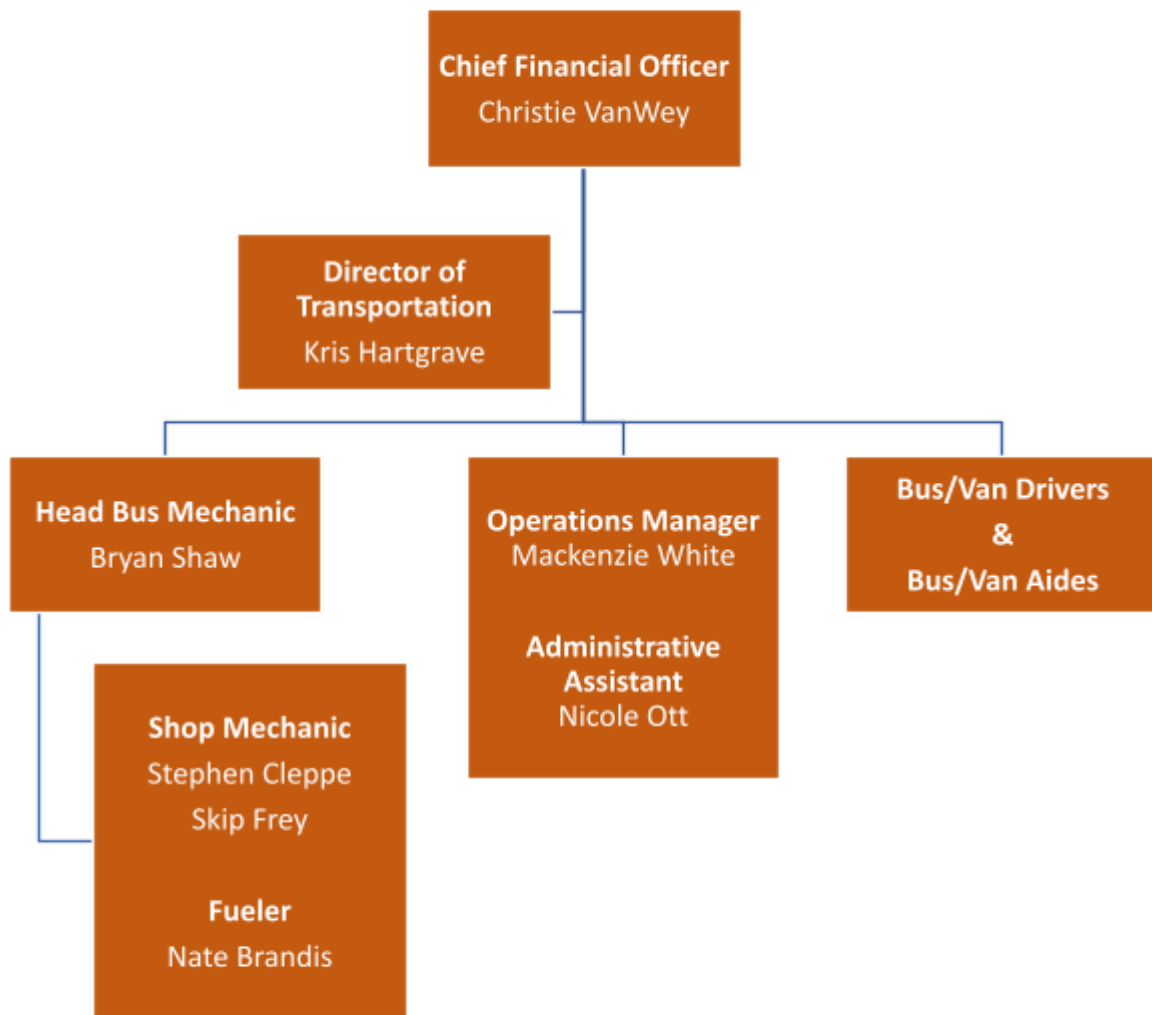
Chief Financial Officer
Christie VanWey

Director of Transportation
Kris Hartgrave

Head Bus Mechanic
Bryan Shaw

Operations Manager
Mackenzie White

Administrative Assistant
Nicole Ott

Bus/Van Drivers
&
Bus/Van Aides

Shop Mechanic
Stephen Cleppe
Skip Frey

Fueler
Nate Brandis